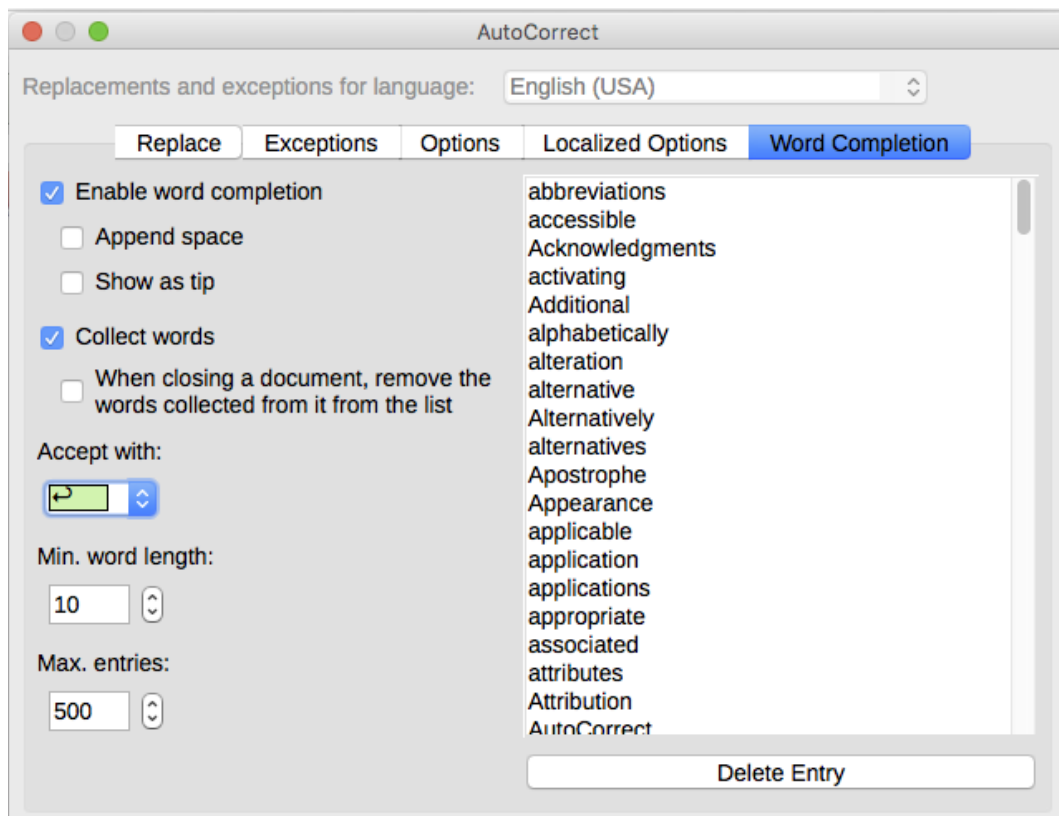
AutoCorrect

Replacements and exceptions for language: English (USA)

Replace | Exceptions | Options | Localized Options | Word Completion

Enable word completion

Append space

Show as tip

Collect words

When closing a document, remove the words collected from it from the list

Accept with:

↩

Min. word length:

10

Max. entries:

500

abbreviations
accessible
Acknowledgments
activating
Additional
alphabetically
alteration
alternative
Alternatively
alternatives
Apostrophe
Appearance
applicable
application
applications
appropriate
associated
attributes
Attribution
AutoCorrect

Delete Entry